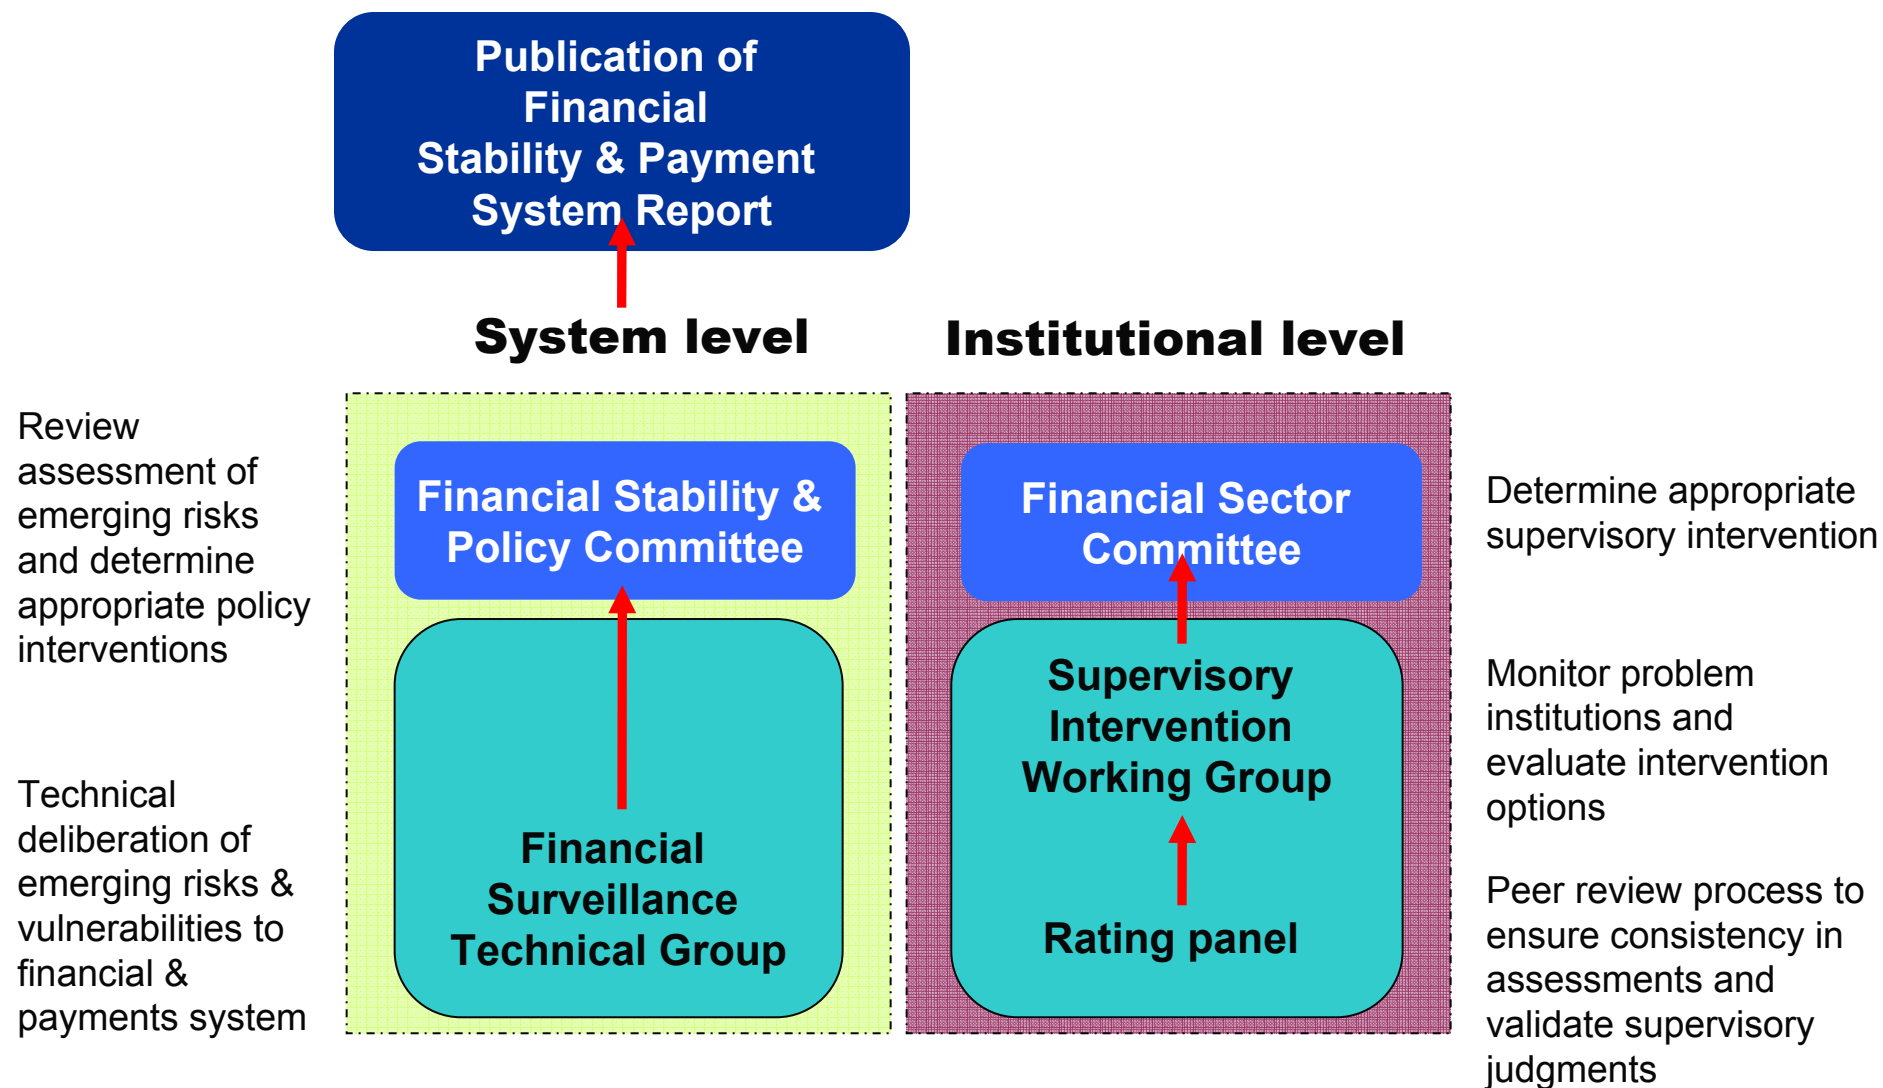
Publication of Financial Stability & Payment System Report

System level

Institutional level

Review assessment of emerging risks and determine appropriate policy interventions

Technical deliberation of emerging risks & vulnerabilities to financial & payments system

Financial Stability & Policy Committee

Financial Surveillance Technical Group

Financial Sector Committee

Supervisory Intervention Working Group

Rating panel

Determine appropriate supervisory intervention

Monitor problem institutions and evaluate intervention options

Peer review process to ensure consistency in assessments and validate supervisory judgments